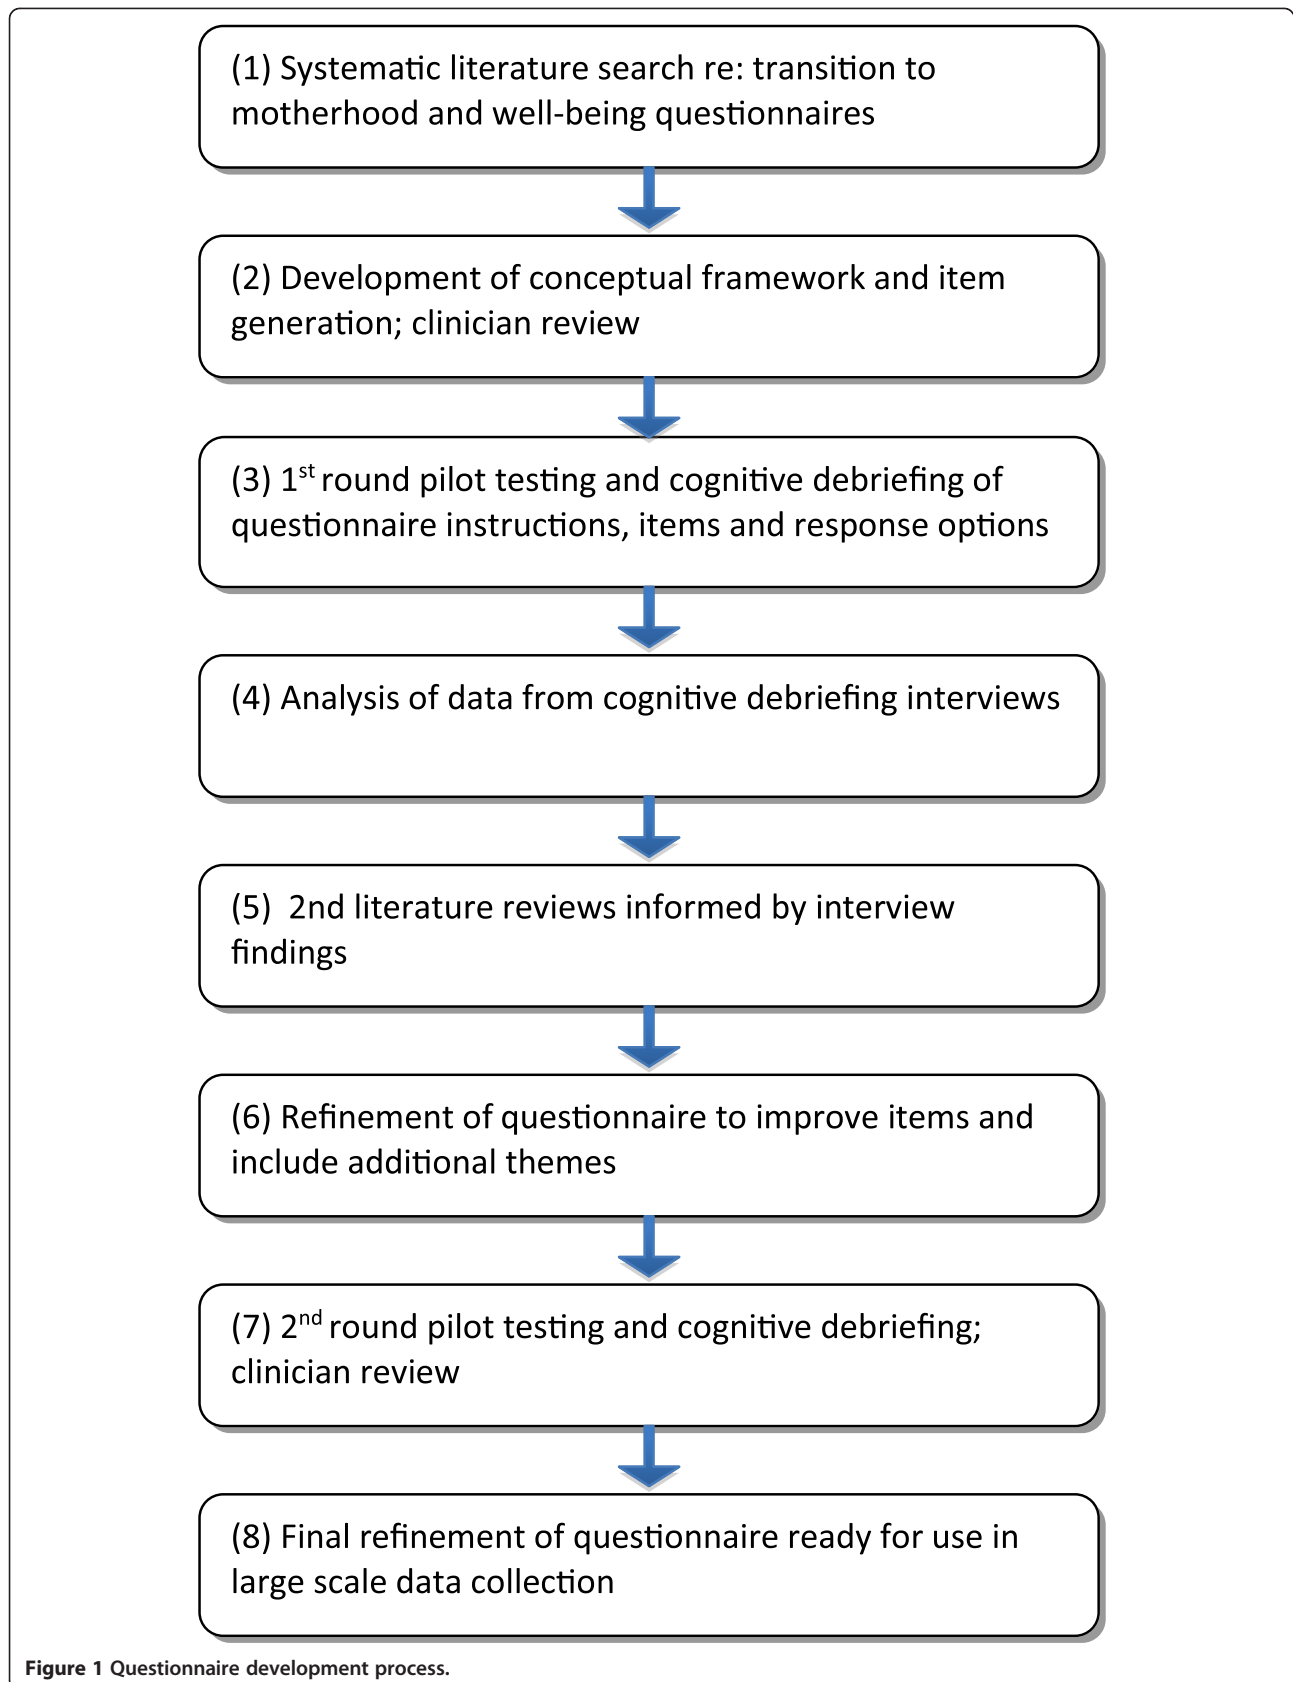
(1) Systematic literature search re: transition to motherhood and well-being questionnaires

(2) Development of conceptual framework and item generation; clinician review

(3) 1$^{st}$ round pilot testing and cognitive debriefing of questionnaire instructions, items and response options

(4) Analysis of data from cognitive debriefing interviews

(5) 2nd literature reviews informed by interview findings

(6) Refinement of questionnaire to improve items and include additional themes

(7) 2$^{nd}$ round pilot testing and cognitive debriefing; clinician review

(8) Final refinement of questionnaire ready for use in large scale data collection

Figure 1 Questionnaire development process.